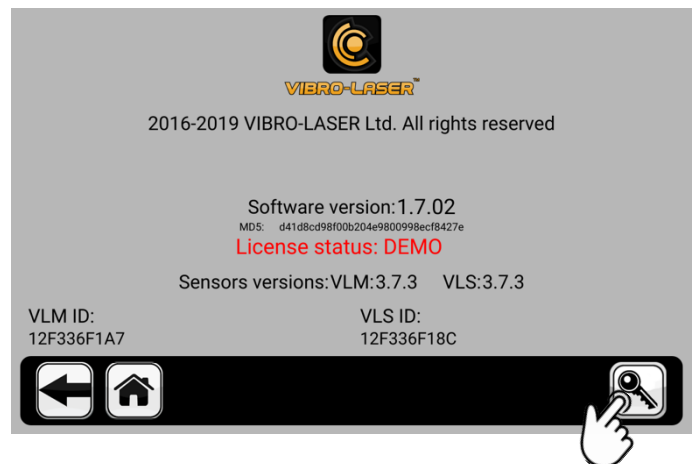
VIBRO-LASER™

2016-2019 VIBRO-LASER Ltd. All rights reserved

Software version:1.7.02
MD5: d41d8cd98f00b204e9800998ecf8427e
License status: DEMO

Sensors versions:VLM:3.7.3 VLS:3.7.3

VLM ID:
12F336F1A7

VLS ID:
12F336F18C